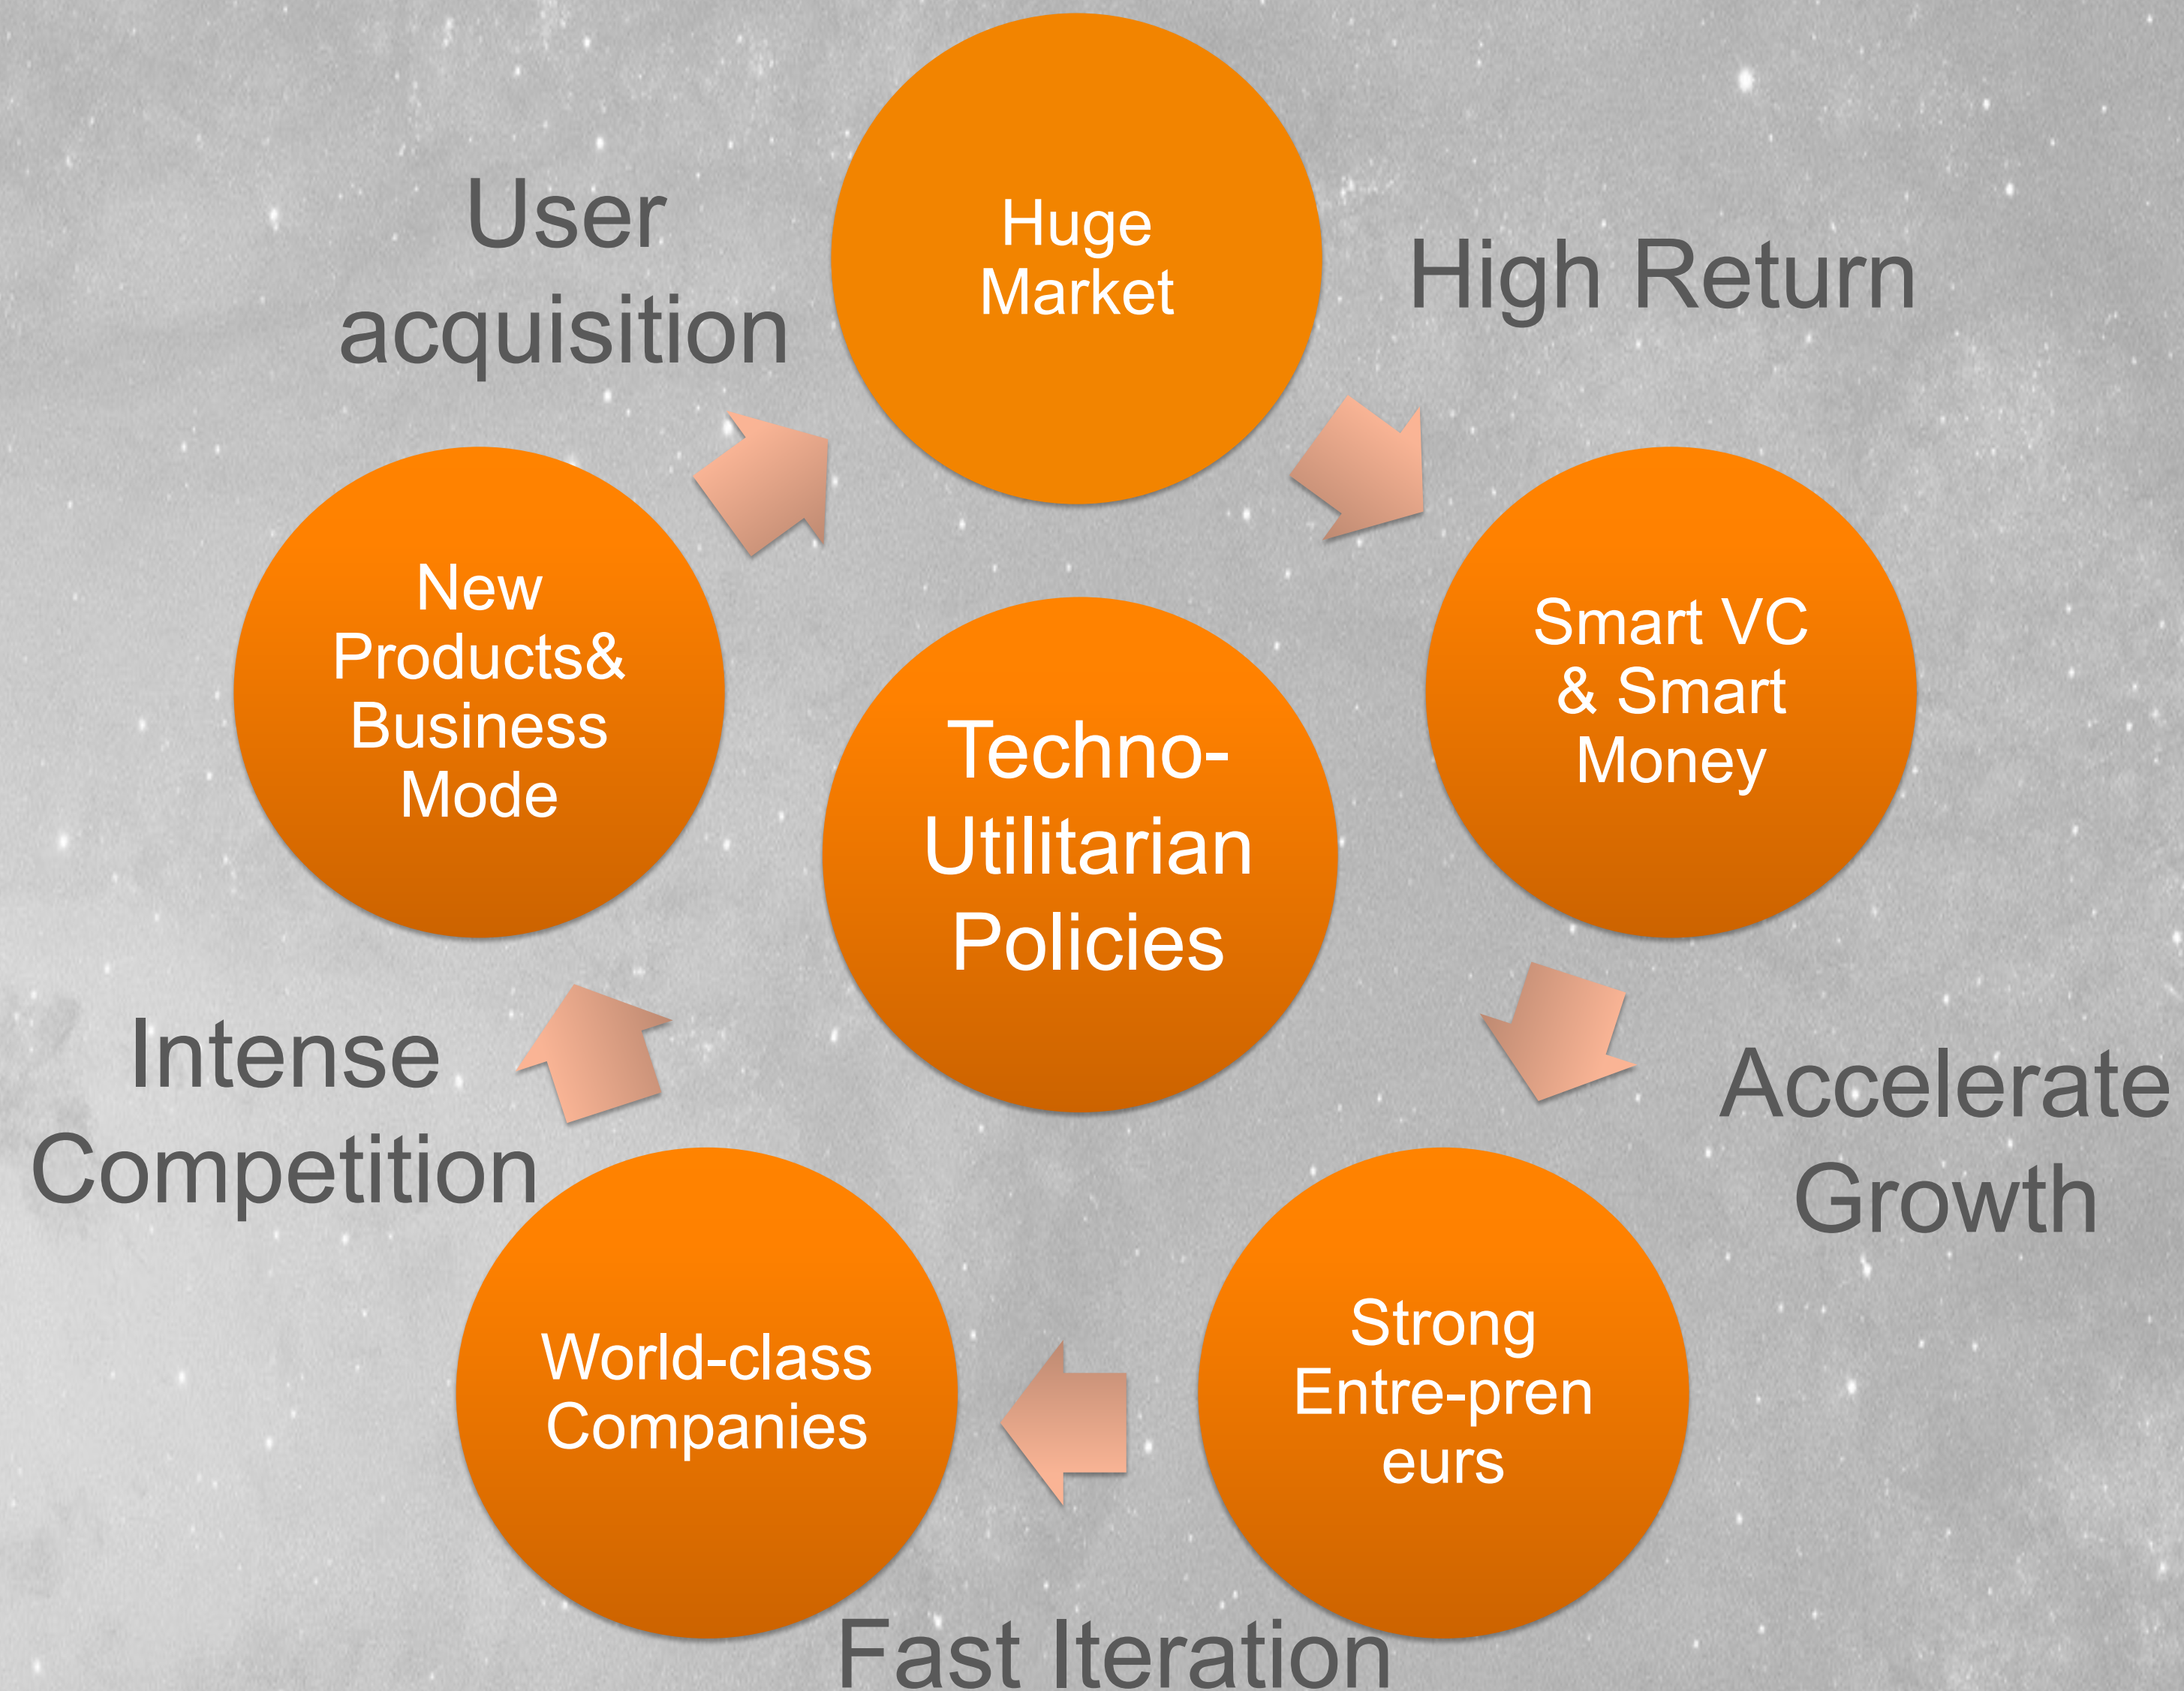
Huge Market

High Return

Smart VC & Smart Money

Accelerate Growth

Strong Entre-pren eurs

Fast Iteration

World-class Companies

Intense Competition

New Products& Business Mode

User acquisition

Techno-Utilitarian Policies